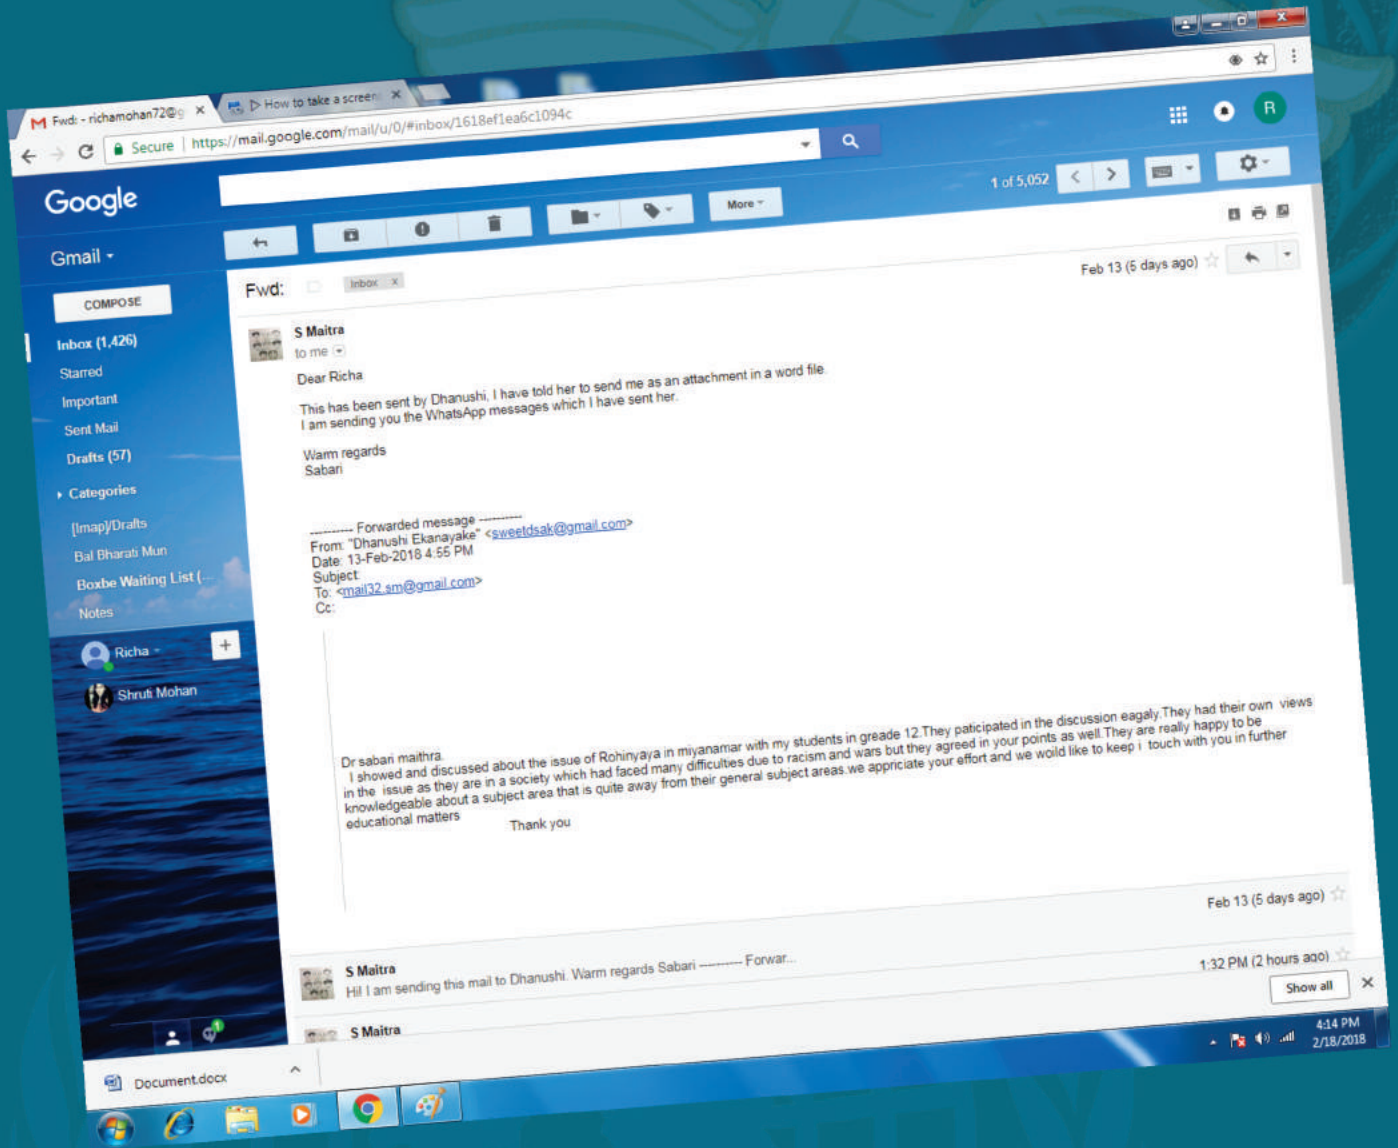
Fwd: - richamohan72@g
▷ How to take a screen

Secure | https://mail.google.com/mail/u/0/#inbox/1618ef1ea6c1094c

Google

Gmail

COMPOSE

Inbox (1,426)
Starred
Important
Sent Mail
Drafts (57)
Categories
[Imap]/Drafts
Bal Bharati Mun
Boxbe Waiting List (...
Notes

Richa
Shruti Mohan

More

1 of 5,052

Fwd: Inbox x

Feb 13 (5 days ago)

S Maitra
to me

Dear Richa

This has been sent by Dhanushi, I have told her to send me as an attachment in a word file.
I am sending you the WhatsApp messages which I have sent her.

Warm regards
Sabari

---------- Forwarded message ----------
From: "Dhanushi Ekanayake" <sweetdsak@gmail.com>
Date: 13-Feb-2018 4:55 PM
Subject:
To: <mail32.sm@gmail.com>
Cc:

Dr sabari maithra.
I showed and discussed about the issue of Rohinyaya in miyanamar with my students in greade 12.They paticipated in the discussion eagaly.They had their own views in the issue as they are in a society which had faced many difficulties due to racism and wars but they agreed in your points as well.They are really happy to be knowledgeable about a subject area that is quite away from their general subject areas.we appriciate your effort and we woild like to keep i touch with you in further educational matters

Thank you

Feb 13 (5 days ago)

S Maitra
Hi! I am sending this mail to Dhanushi. Warm regards Sabari ---------- Forwar...

1:32 PM (2 hours ago)

S Maitra

Show all

Document.docx

4:14 PM
2/18/2018